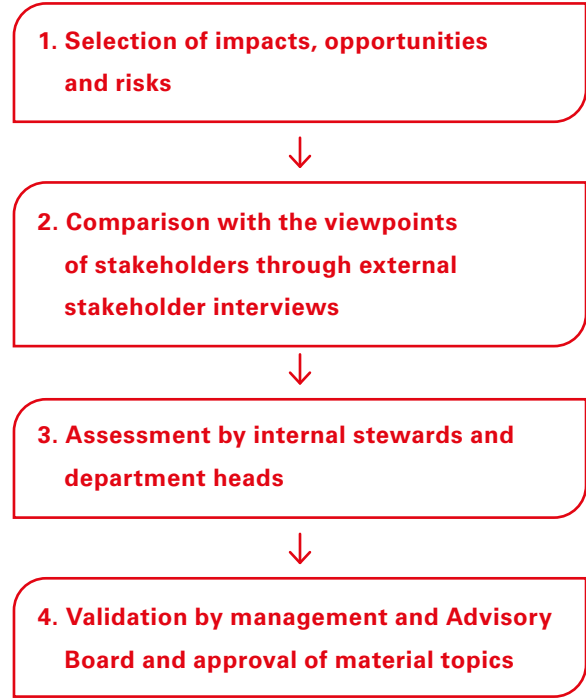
1. Selection of impacts, opportunities and risks

↓

2. Comparison with the viewpoints of stakeholders through external stakeholder interviews

↓

3. Assessment by internal stewards and department heads

↓

4. Validation by management and Advisory Board and approval of material topics